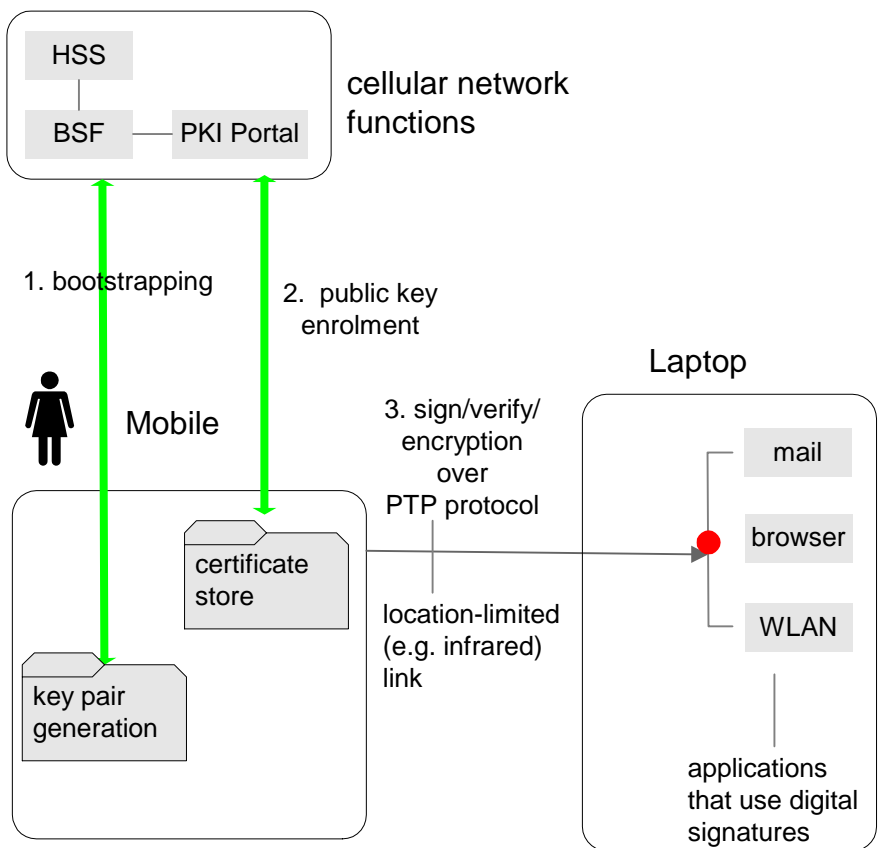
HSS

BSF

PKI Portal

cellular network functions

1. bootstrapping

2. public key enrolment

Laptop

Mobile

3. sign/verify/ encryption over PTP protocol

mail

browser

WLAN

certificate store

location-limited (e.g. infrared) link

key pair generation

applications that use digital signatures